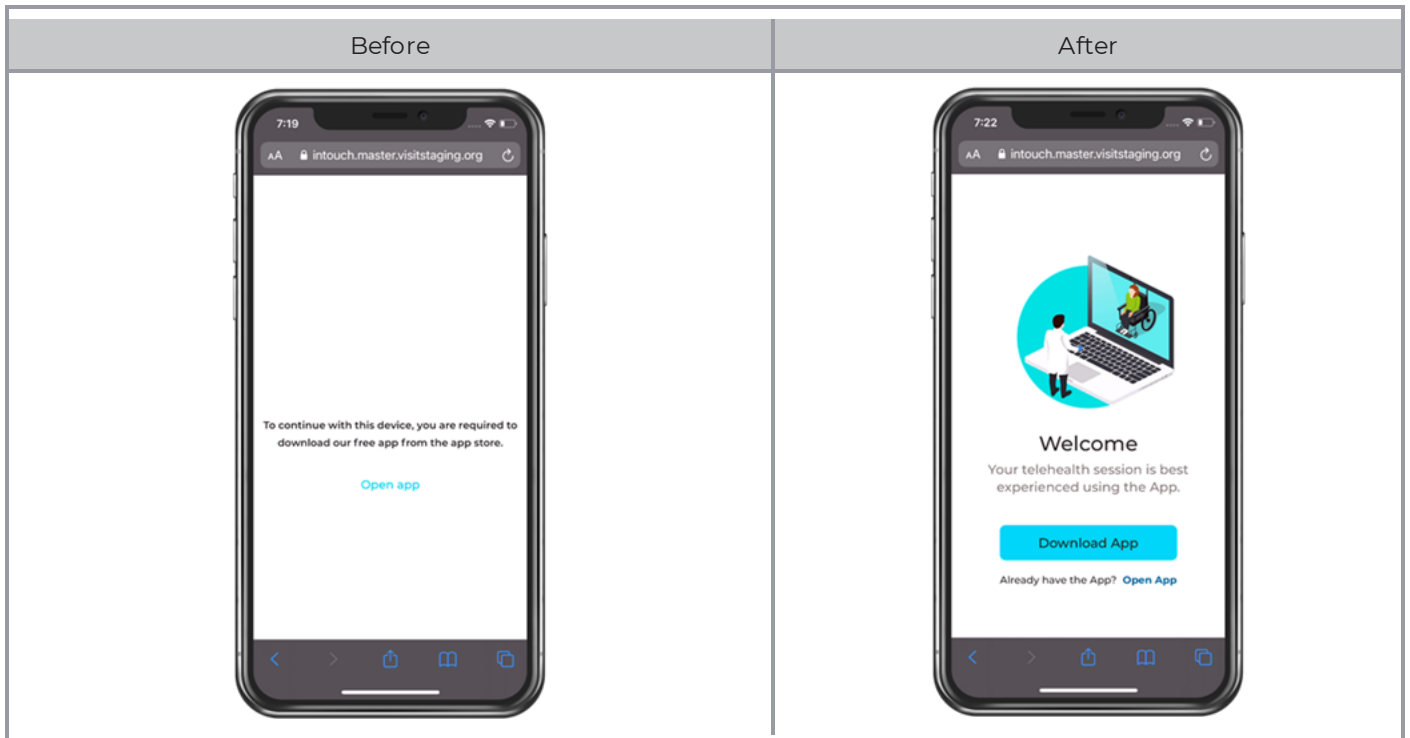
| Before | After |
|---|---|
| 7:19<br>AA intouch.master.visitstaging.org<br>To continue with this device, you are required to download our free app from the app store.<br>Open app | 7:22<br>AA intouch.master.visitstaging.org<br>Welcome<br>Your telehealth session is best experienced using the App.<br>Download App<br>Already have the App? Open App |